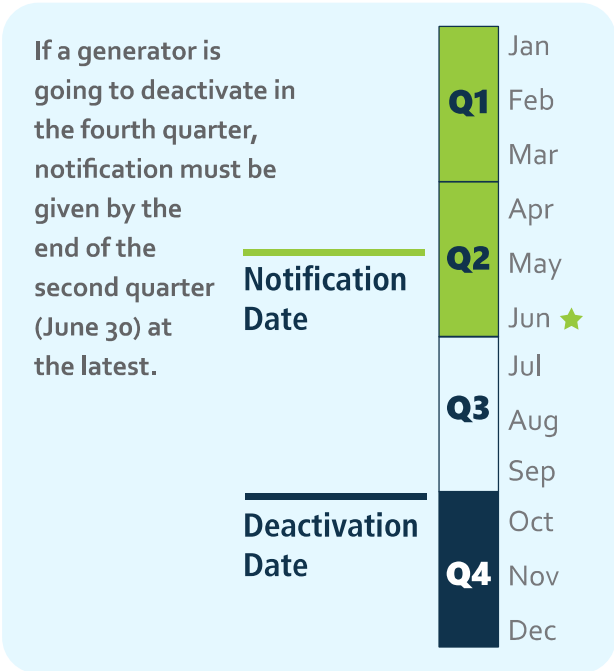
If a generator is going to deactivate in the fourth quarter, notification must be given by the end of the second quarter (June 30) at the latest.

Notification Date

Deactivation Date

Q1
Jan
Feb
Mar

Q2
Apr
May
Jun

Q3
Jul
Aug
Sep

Q4
Oct
Nov
Dec